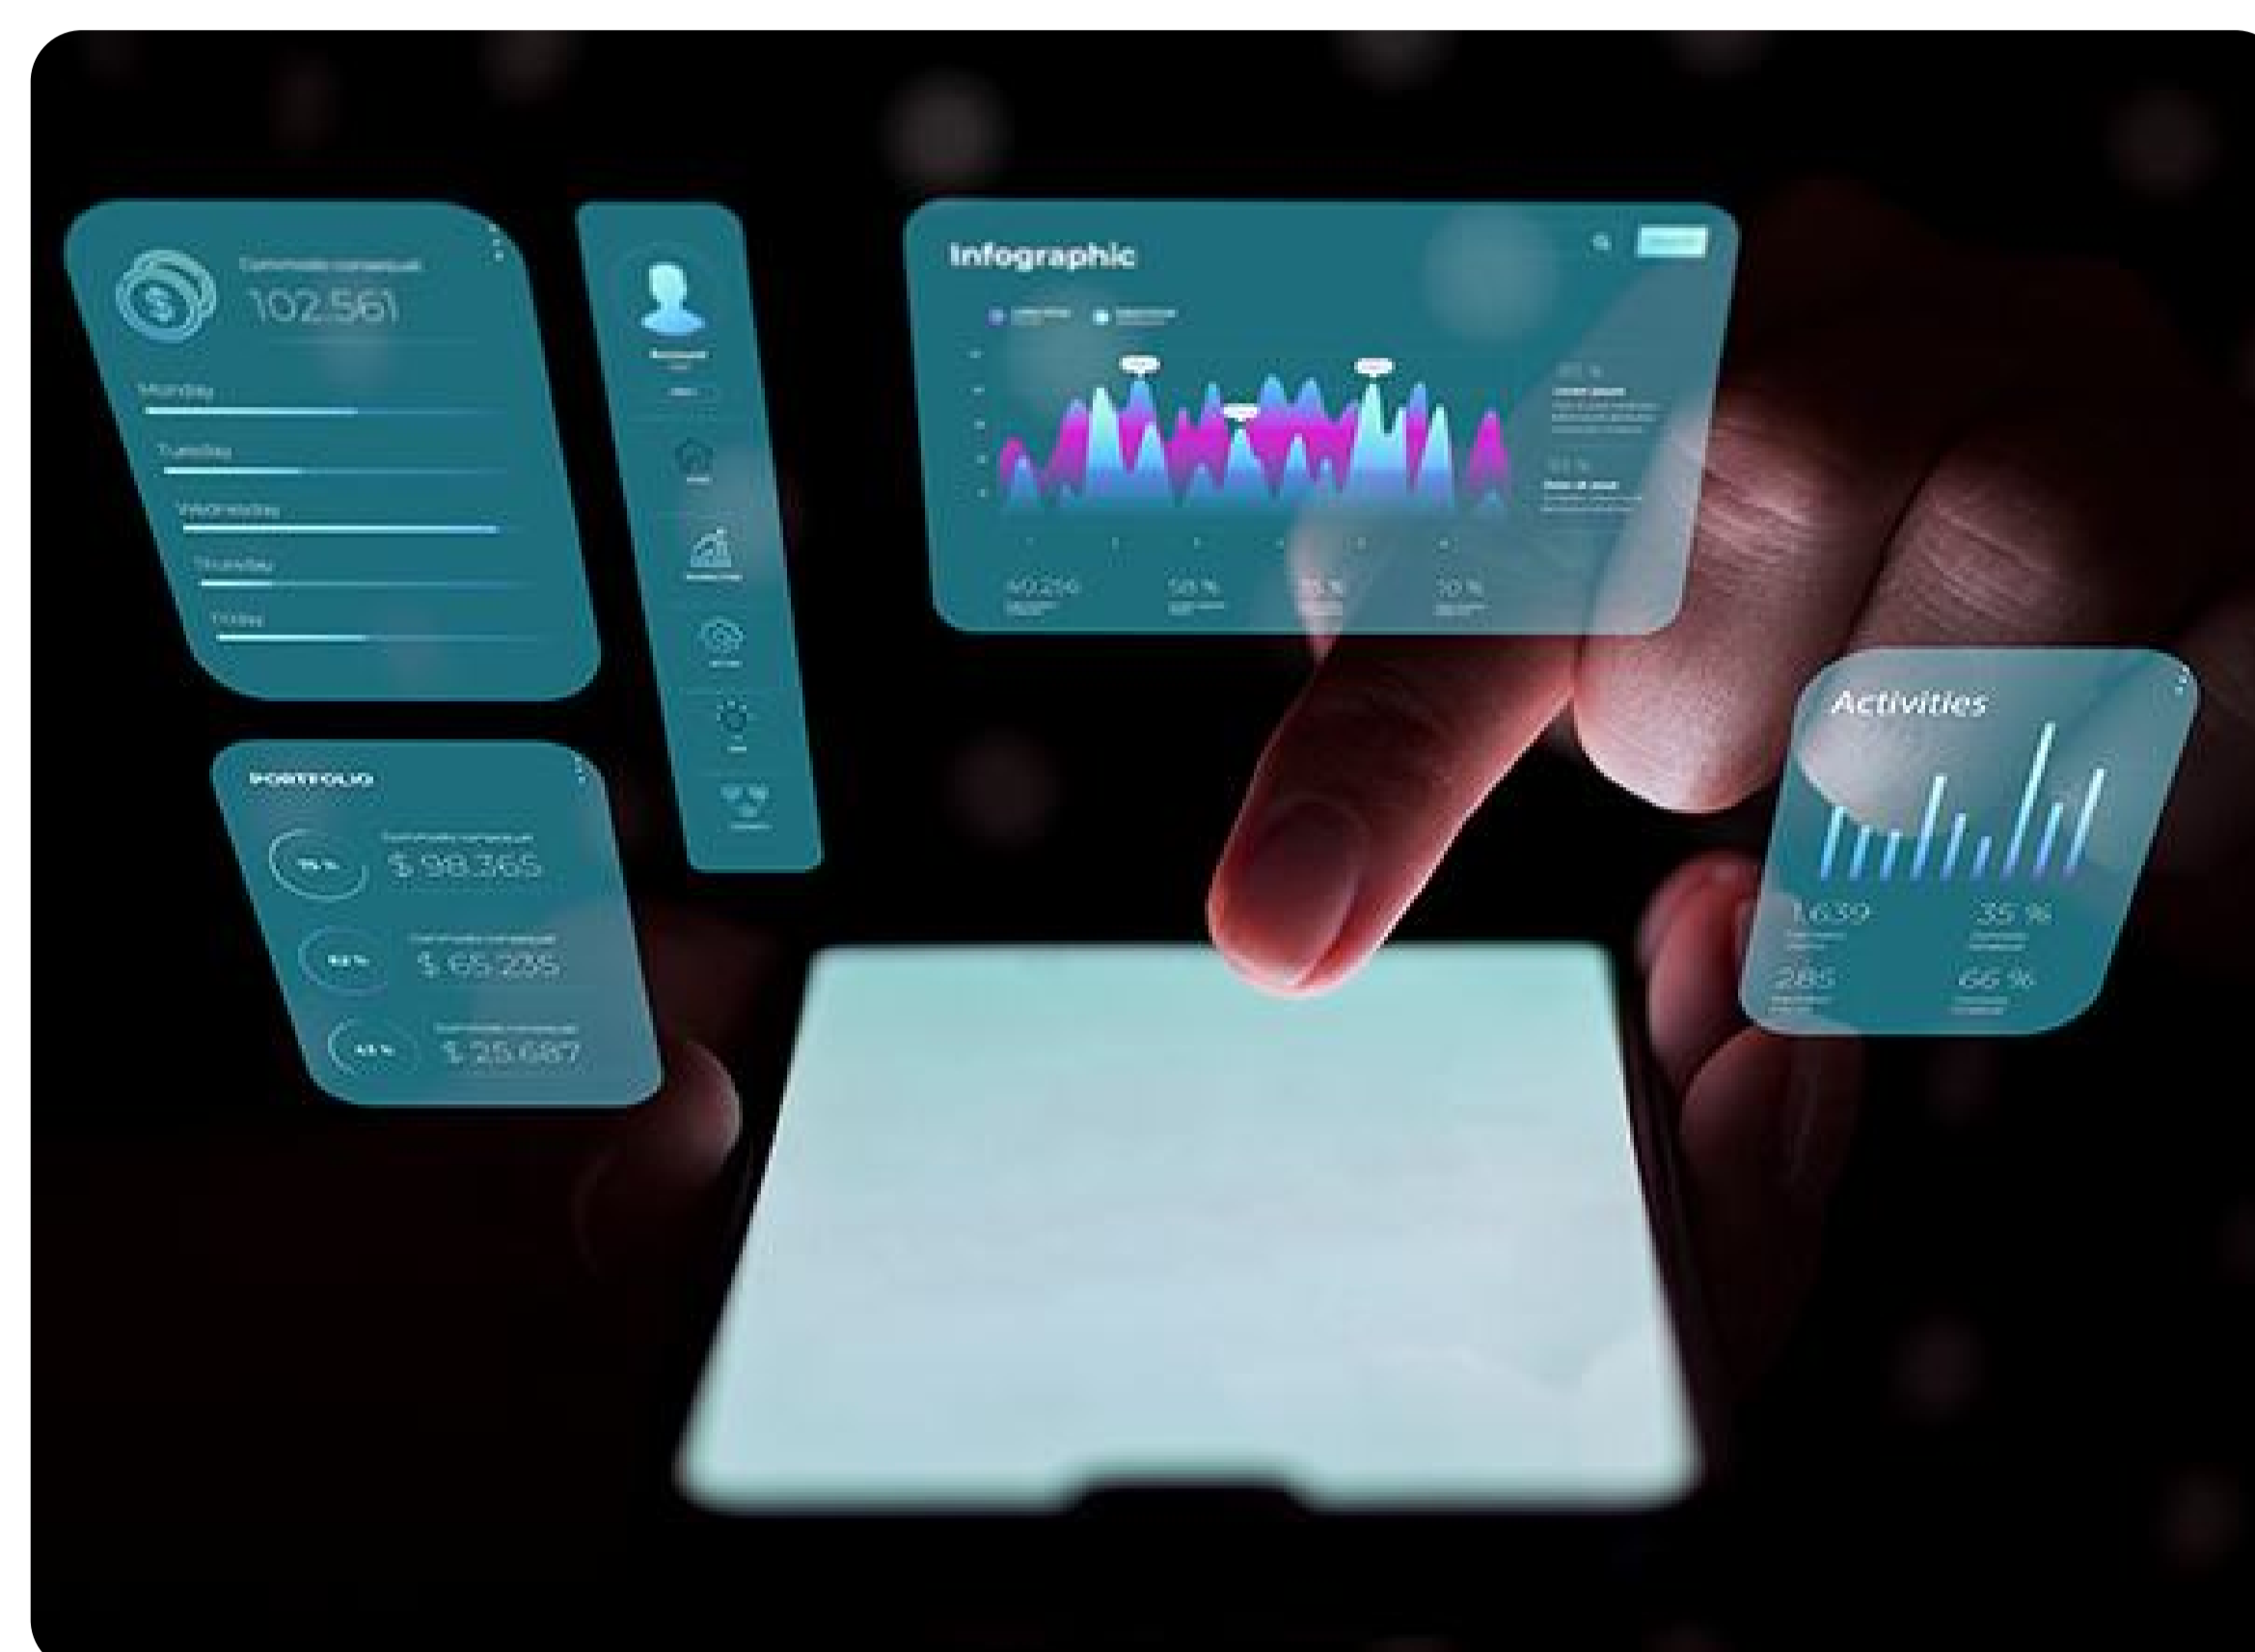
Commodo consequat
102.561

Monday
Tuesday
Wednesday
Thursday
Friday

PORTFOLIO
Commodo consequat
$ 98.365
Commodo consequat
$ 65.235
Commodo consequat
$ 25.687

Infographic

40.256
58 %
35 %
70 %

Activities
1.639
35 %
285
66 %